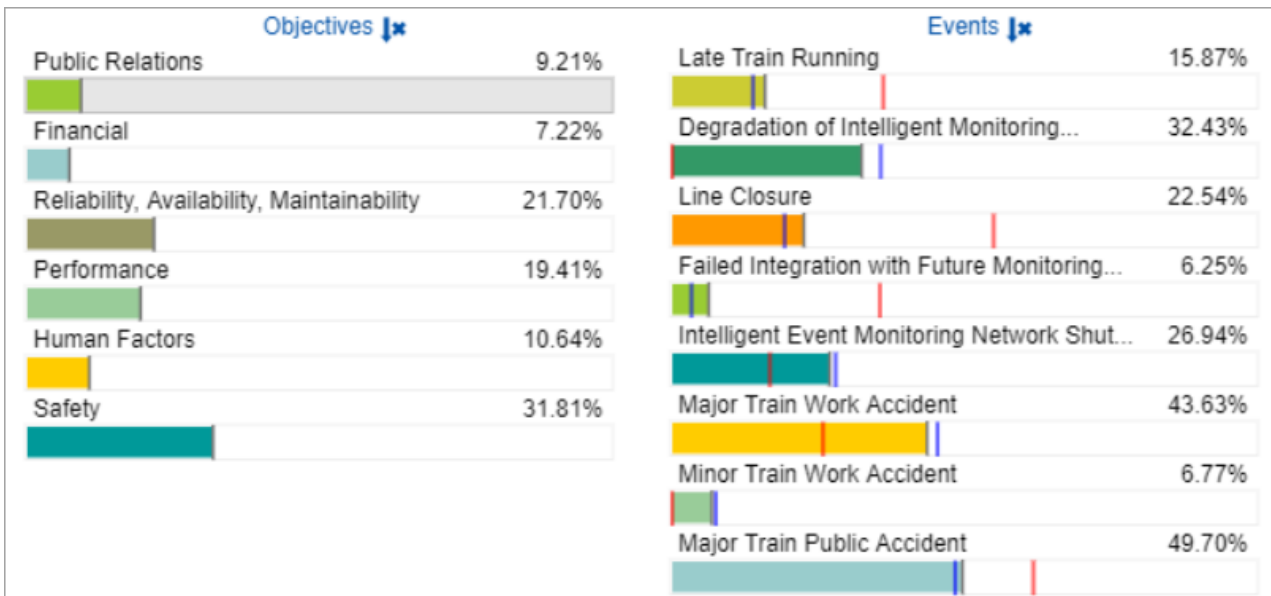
Objectives

Public Relations 9.21%

Financial 7.22%

Reliability, Availability, Maintainability 21.70%

Performance 19.41%

Human Factors 10.64%

Safety 31.81%

Events

Late Train Running 15.87%

Degradation of Intelligent Monitoring... 32.43%

Line Closure 22.54%

Failed Integration with Future Monitoring... 6.25%

Intelligent Event Monitoring Network Shut... 26.94%

Major Train Work Accident 43.63%

Minor Train Work Accident 6.77%

Major Train Public Accident 49.70%